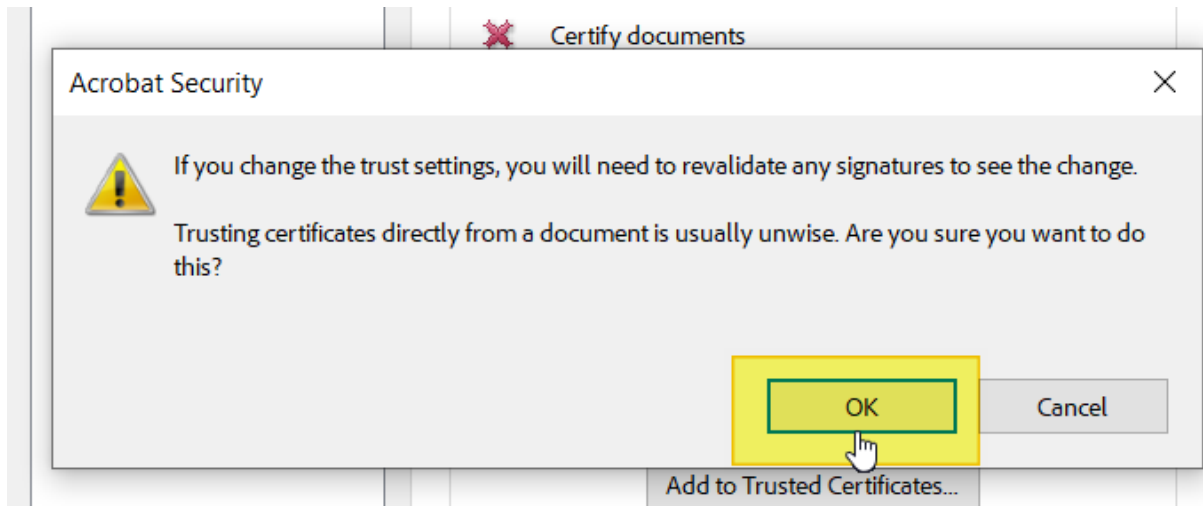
Certify documents

Acrobat Security

If you change the trust settings, you will need to revalidate any signatures to see the change.

Trusting certificates directly from a document is usually unwise. Are you sure you want to do this?

OK

Cancel

Add to Trusted Certificates...